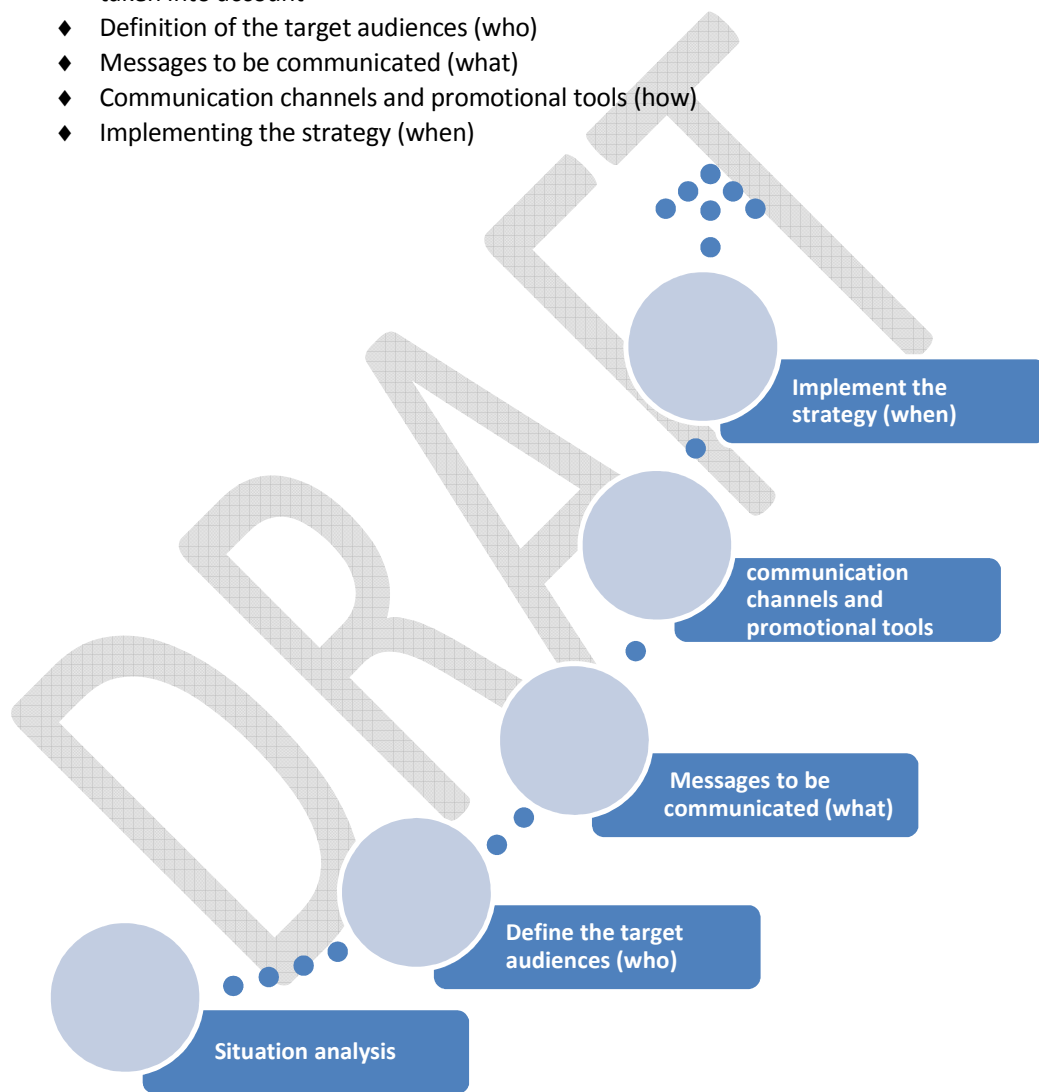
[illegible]
♦ Definition of the target audiences (who)
♦ Messages to be communicated (what)
♦ Communication channels and promotional tools (how)
♦ Implementing the strategy (when)

DRAFT

Implement the strategy (when)

communication channels and promotional tools

Messages to be communicated (what)

Define the target audiences (who)

Situation analysis